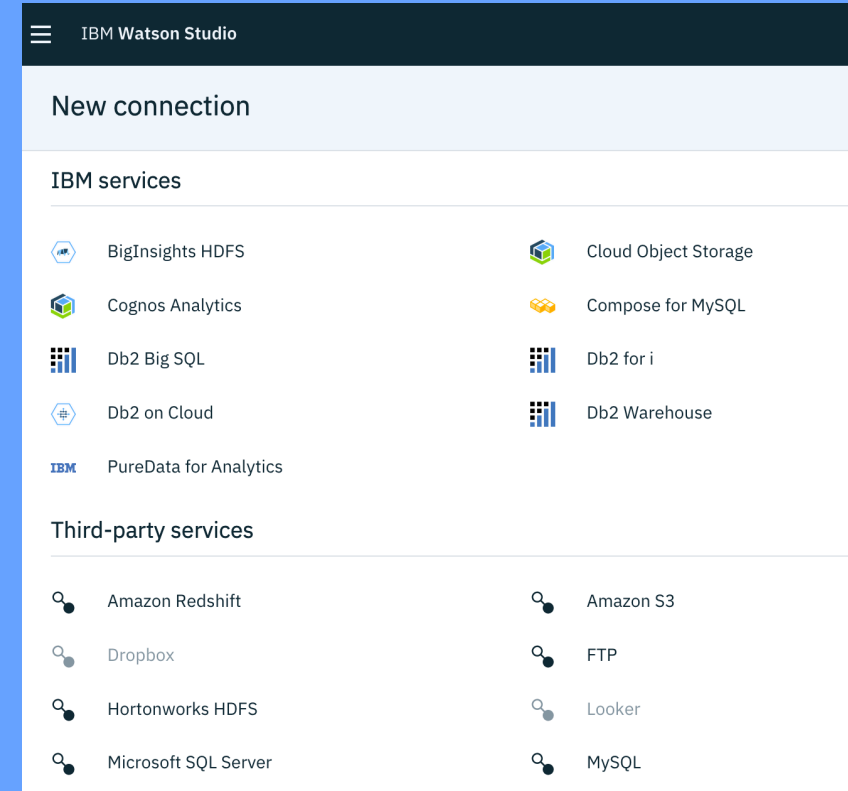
IBM Watson Studio

New connection

IBM services

BigInsights HDFS

Cloud Object Storage

Cognos Analytics

Compose for MySQL

Db2 Big SQL

Db2 for i

Db2 on Cloud

Db2 Warehouse

IBM

PureData for Analytics

Third-party services

Amazon Redshift

Amazon S3

Dropbox

FTP

Hortonworks HDFS

Looker

Microsoft SQL Server

MySQL